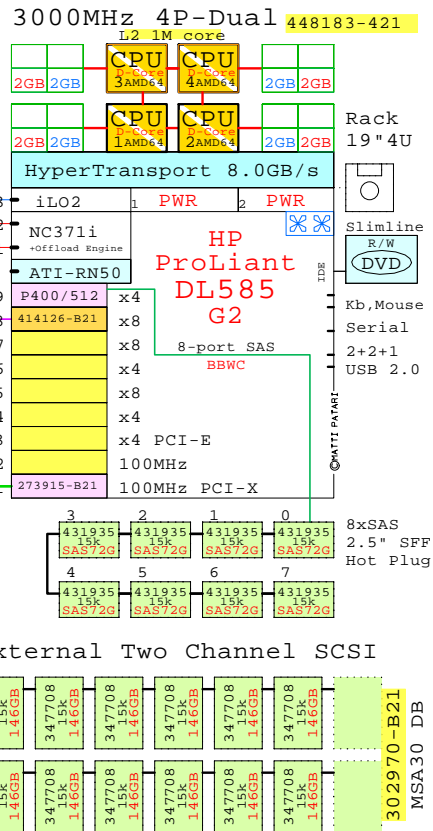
3000MHz 4P-Dual 448183-421

L2 1M core

CPU D-Core 3 AMD64
CPU D-Core 4 AMD64
2GB 2GB
2GB 2GB
CPU D-Core 1 AMD64
CPU D-Core 2 AMD64
2GB 2GB
2GB 2GB

Rack 19"4U

HyperTransport 8.0GB/s

iLO2
1 PWR
2 PWR
NC371i +Offload Engine
ATI-RN50

Slimline
R/W
DVD
IDE

HP
ProLiant
DL585
G2

Kb,Mouse
Serial
2+2+1
USB 2.0

P400/512 x4
414126-B21 x8
x8
x4
x8
x4
x4 PCI-E
100MHz
273915-B21 100MHz PCI-X

8-port SAS
BBWC

©MATTI PATARI

3 431935 15k SAS72G
2 431935 15k SAS72G
1 431935 15k SAS72G
0 431935 15k SAS72G
4 431935 15k SAS72G
5 431935 15k SAS72G
6 431935 15k SAS72G
7 431935 15k SAS72G

8xSAS
2.5" SFF
Hot Plug

xternal Two Channel SCSI

15k 146GB
347708 15k 146GB
347708 15k 146GB
347708 15k 146GB
347708 15k 146GB
347708 15k 146GB

15k 146GB
347708 15k 146GB
347708 15k 146GB
347708 15k 146GB
347708 15k 146GB
347708 15k 146GB

302970-B21
MSA30 DB